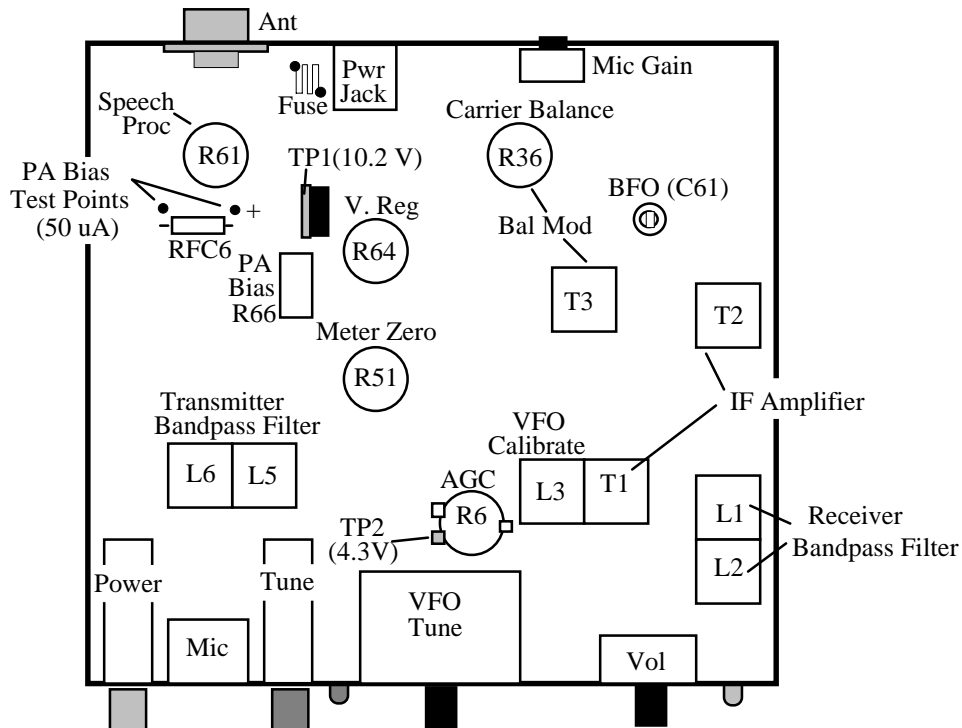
Ant

Pwr Jack

Mic Gain

Fuse

Speech Proc

R61

Carrier Balance

R36

TP1(10.2 V)

PA Bias Test Points (50 uA)

+

BFO (C61)

V. Reg

R64

Bal Mod

RFC6

PA Bias R66

T3

T2

Meter Zero

R51

IF Amplifier

Transmitter Bandpass Filter

VFO Calibrate

L6

L5

AGC

L3

T1

R6

L1

Receiver Bandpass Filter

TP2 (4.3V)

L2

Power

Tune

VFO Tune

Mic

Vol